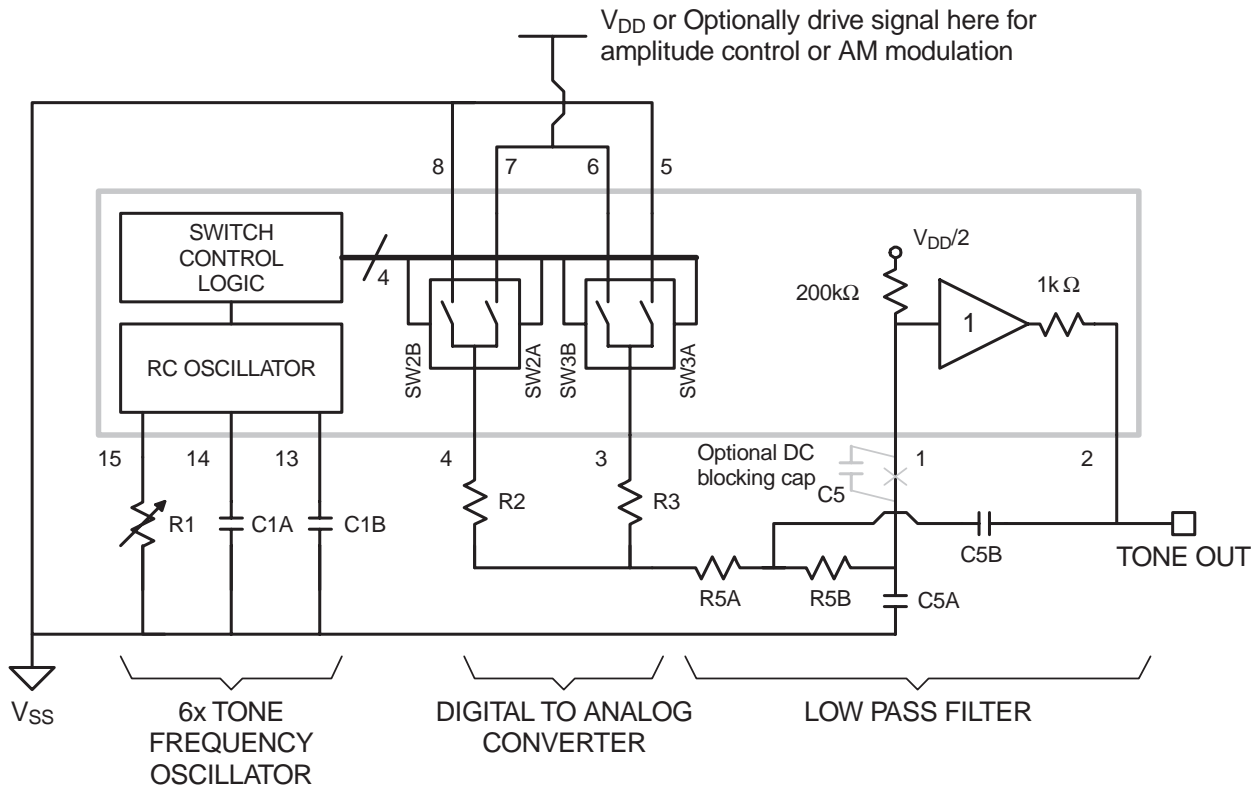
$V_{DD}$ or Optionally drive signal here for amplitude control or AM modulation

8
7
6
5

SWITCH CONTROL LOGIC

4

RC OSCILLATOR

SW2B
SW2A
SW3B
SW3A

$V_{DD}/2$

200kΩ

1

1k Ω

15
14
13

4
3

Optional DC blocking cap
C5

1
2

R1
C1A
C1B

R2
R3

C5B

TONE OUT

R5A
R5B
C5A

$V_{SS}$

6x TONE FREQUENCY OSCILLATOR

DIGITAL TO ANALOG CONVERTER

LOW PASS FILTER